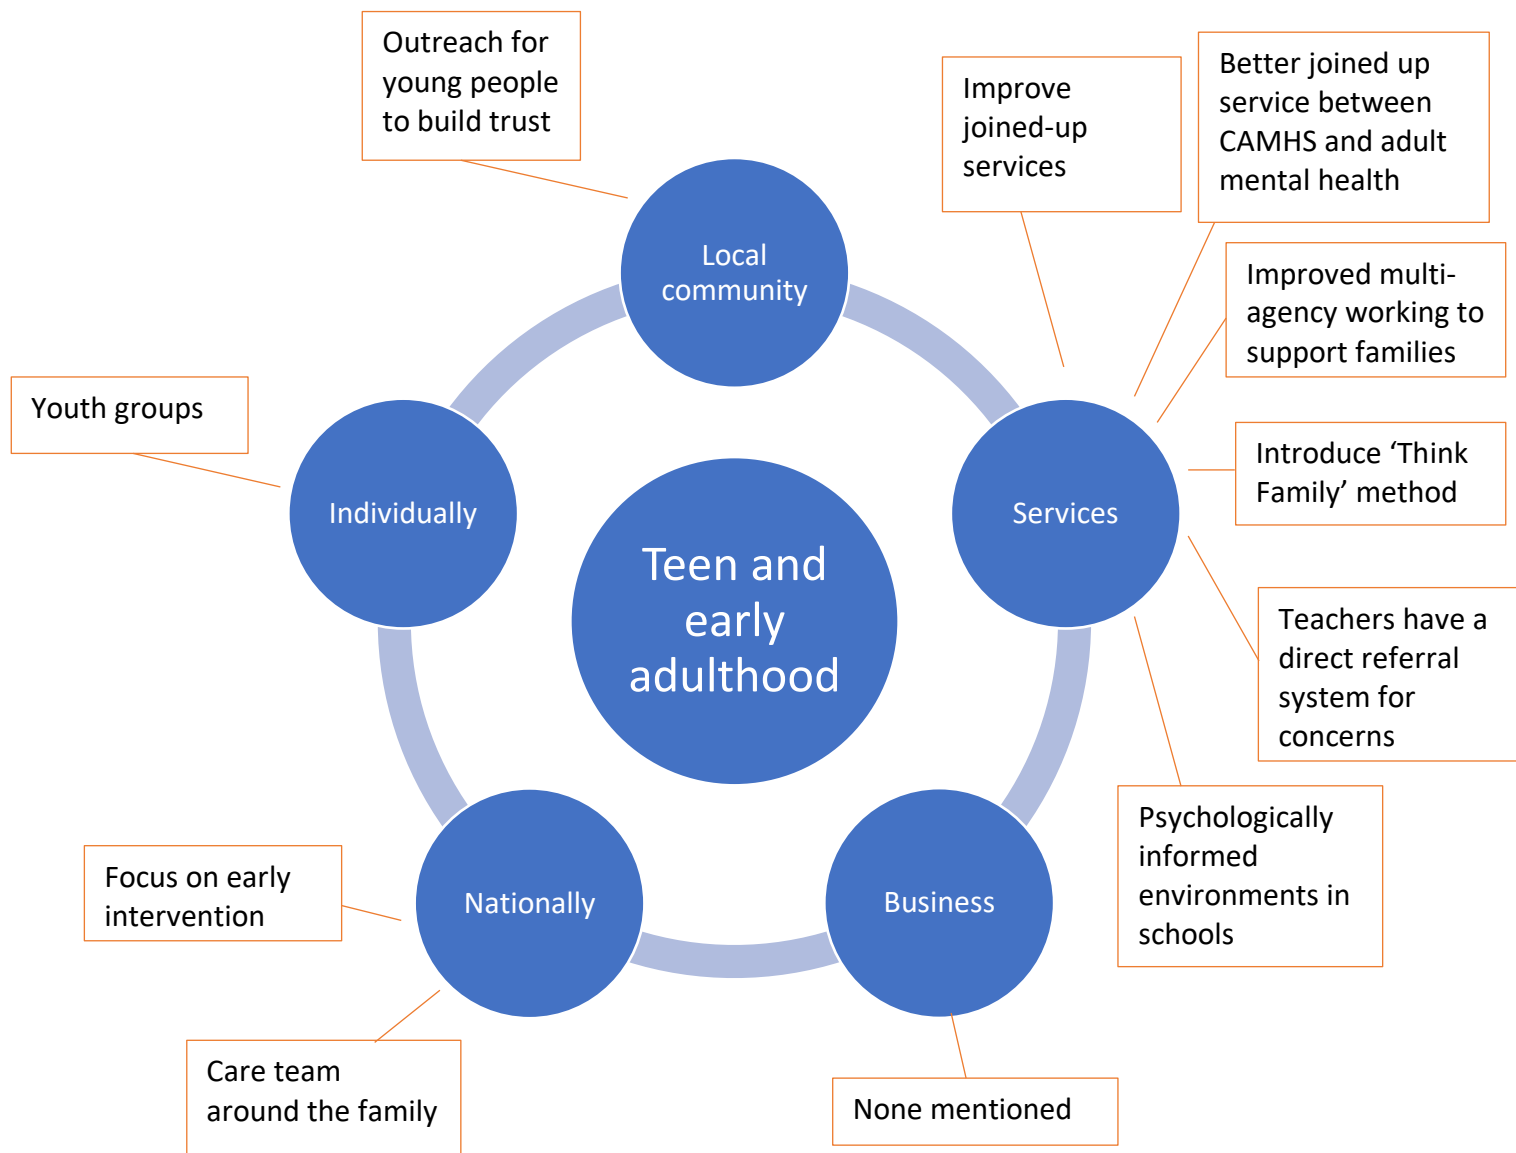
Outreach for young people to build trust

Improve joined-up services

Better joined up service between CAMHS and adult mental health

Local community

Improved multi-agency working to support families

Youth groups

Introduce ‘Think Family’ method

Individually

Teen and early adulthood

Services

Teachers have a direct referral system for concerns

Psychologically informed environments in schools

Focus on early intervention

Nationally

Business

Care team around the family

None mentioned